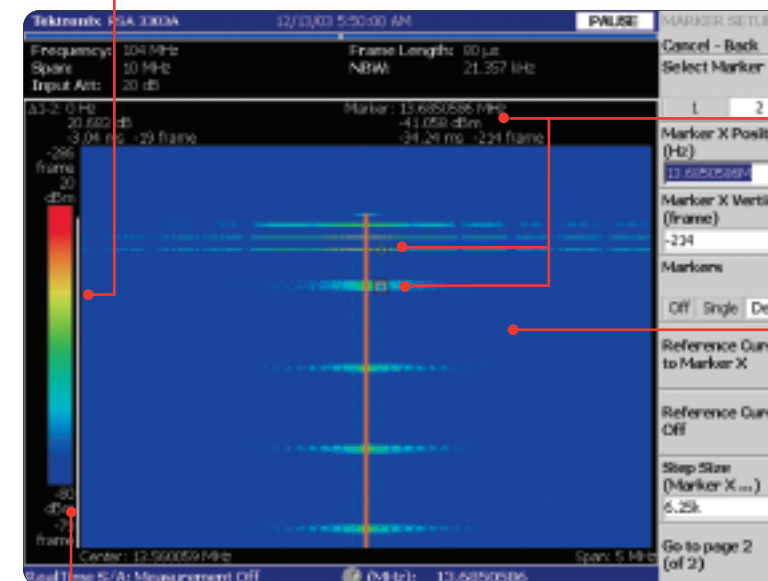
Tektronix RSA 3303A 12/13/03 5:50:00 AM PAUSE MARKER SETU

Frequency: 104 MHz
Span: 10 MHz
Input Att: 20 dB

Frame Length: 80 µs
NBW: 21.357 kHz

Δ3-2: 0 Hz
20.682 dB
-3.04 ms -19 frame

Marker: 13.6850586 MHz
-41.058 dBm
-34.24 ms -234 frame

-286 frame
20 dBm

-80 dBm
-7 frame

Center: 12.9600059 MHz
Span: 5 MHz

Real Time S/A: Measurement Off
(MHz): 13.68850586

Cancel - Back
Select Marker
1
2
Marker X Positi (Hz)
13.6850586M
Marker X Verti (frame)
-234
Markers
Off Single De
Reference Curv to Marker X
Reference Curv Off
Step Size (Marker X ...)
6.25k
Go to page 2 (of 2)